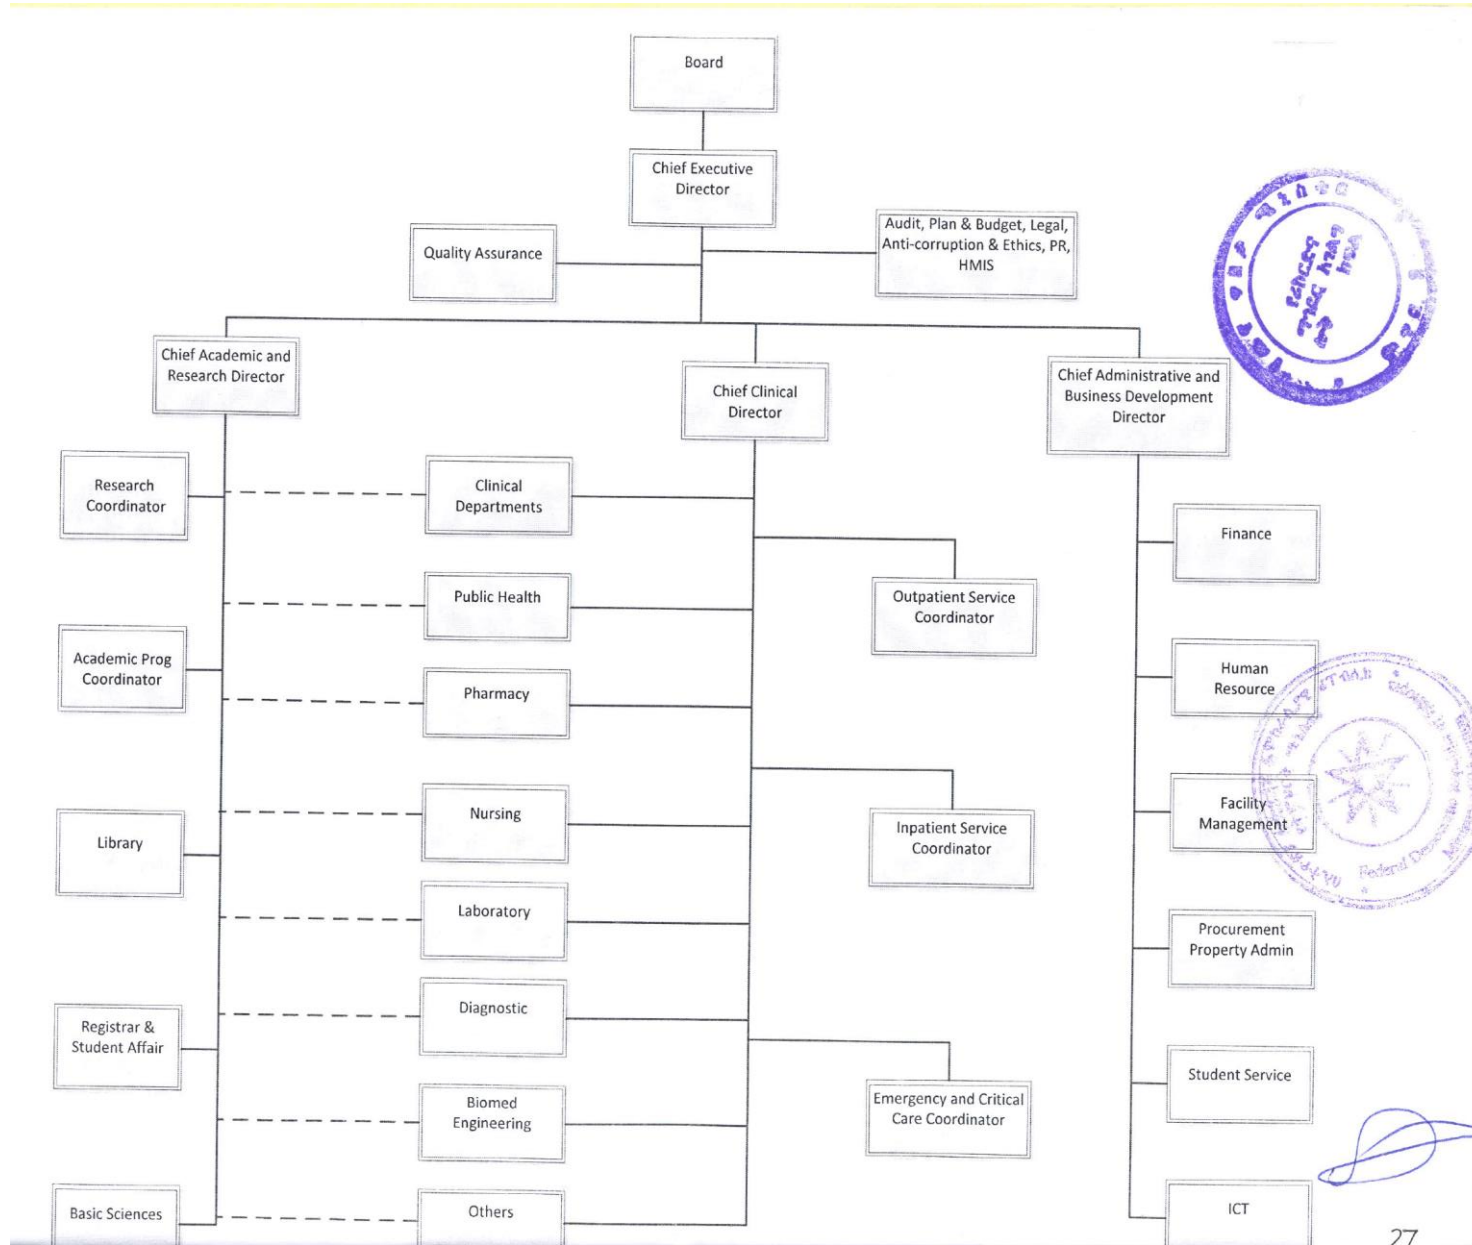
Board

Chief Executive Director

Quality Assurance

Audit, Plan & Budget, Legal, Anti-corruption & Ethics, PR, HMIS

Chief Academic and Research Director

Chief Clinical Director

Chief Administrative and Business Development Director

Research Coordinator

Clinical Departments

Finance

Outpatient Service Coordinator

Public Health

Academic Prog Coordinator

Pharmacy

Human Resource

Nursing

Facility Management

Library

Inpatient Service Coordinator

Laboratory

Procurement Property Admin

Diagnostic

Registrar & Student Affair

Student Service

Biomed Engineering

Emergency and Critical Care Coordinator

Basic Sciences

Others

ICT

27